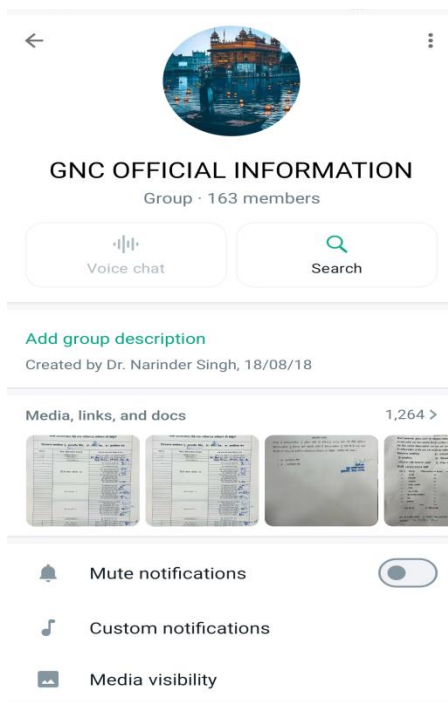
GNC OFFICIAL INFORMATION

Group · 163 members

Voice chat

Search

Add group description

Created by Dr. Narinder Singh, 18/08/18

Media, links, and docs

1,264 >

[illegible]

Mute notifications

Custom notifications

Media visibility